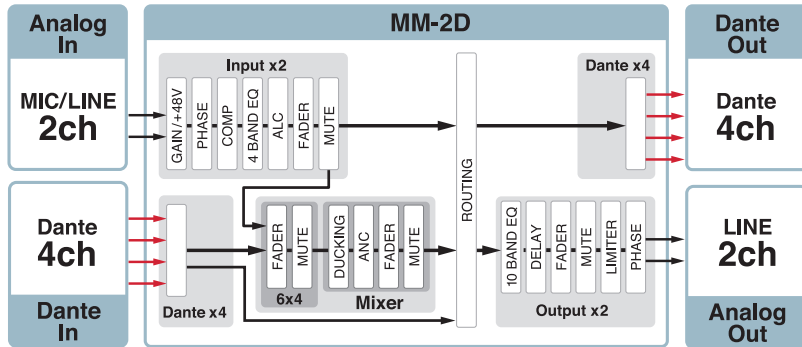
Analog In

MIC/LINE 2ch

Dante 4ch

Dante In

MM-2D

Input x2

GAIN/+48V

PHASE

COMP

4 BAND EQ

ALC

FADER

MUTE

Dante x4

ROUTING

Dante x4

FADER

MUTE

6x4

DUCKING

ANC

FADER

MUTE

Mixer

10 BAND EQ

DELAY

FADER

MUTE

LIMITER

PHASE

Output x2

Dante Out

Dante 4ch

LINE 2ch

Analog Out